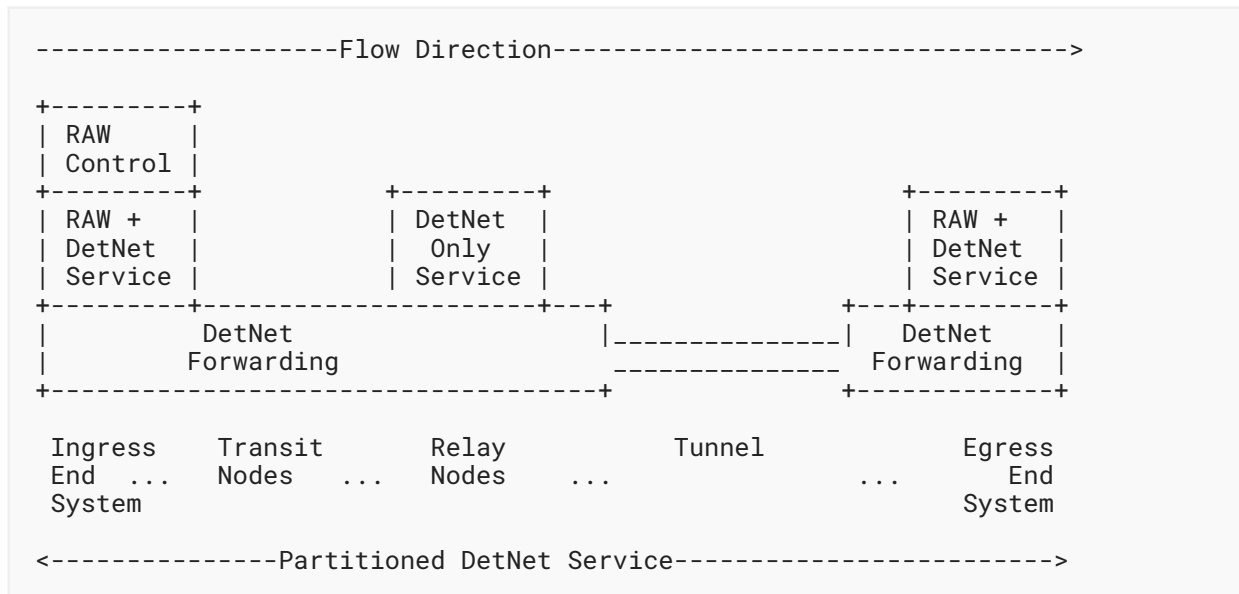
--------------------Flow Direction---------------------------------->

+---------+
| RAW     |
| Control |
+---------+            +---------+                      +---------+
| RAW +   |            | DetNet  |                      | RAW +   |
| DetNet  |            |  Only   |                      | DetNet  |
| Service |            | Service |                      | Service |
+---------+------------+---------+---+              +---+---------+
|         DetNet                     |______________|   DetNet    |
|       Forwarding                    ______________  Forwarding  |
+------------------------------------+              +-------------+

 Ingress    Transit       Relay          Tunnel                Egress
 End  ...   Nodes   ...   Nodes    ...                 ...       End
 System                                                       System

<---------------Partitioned DetNet Service------------------------->